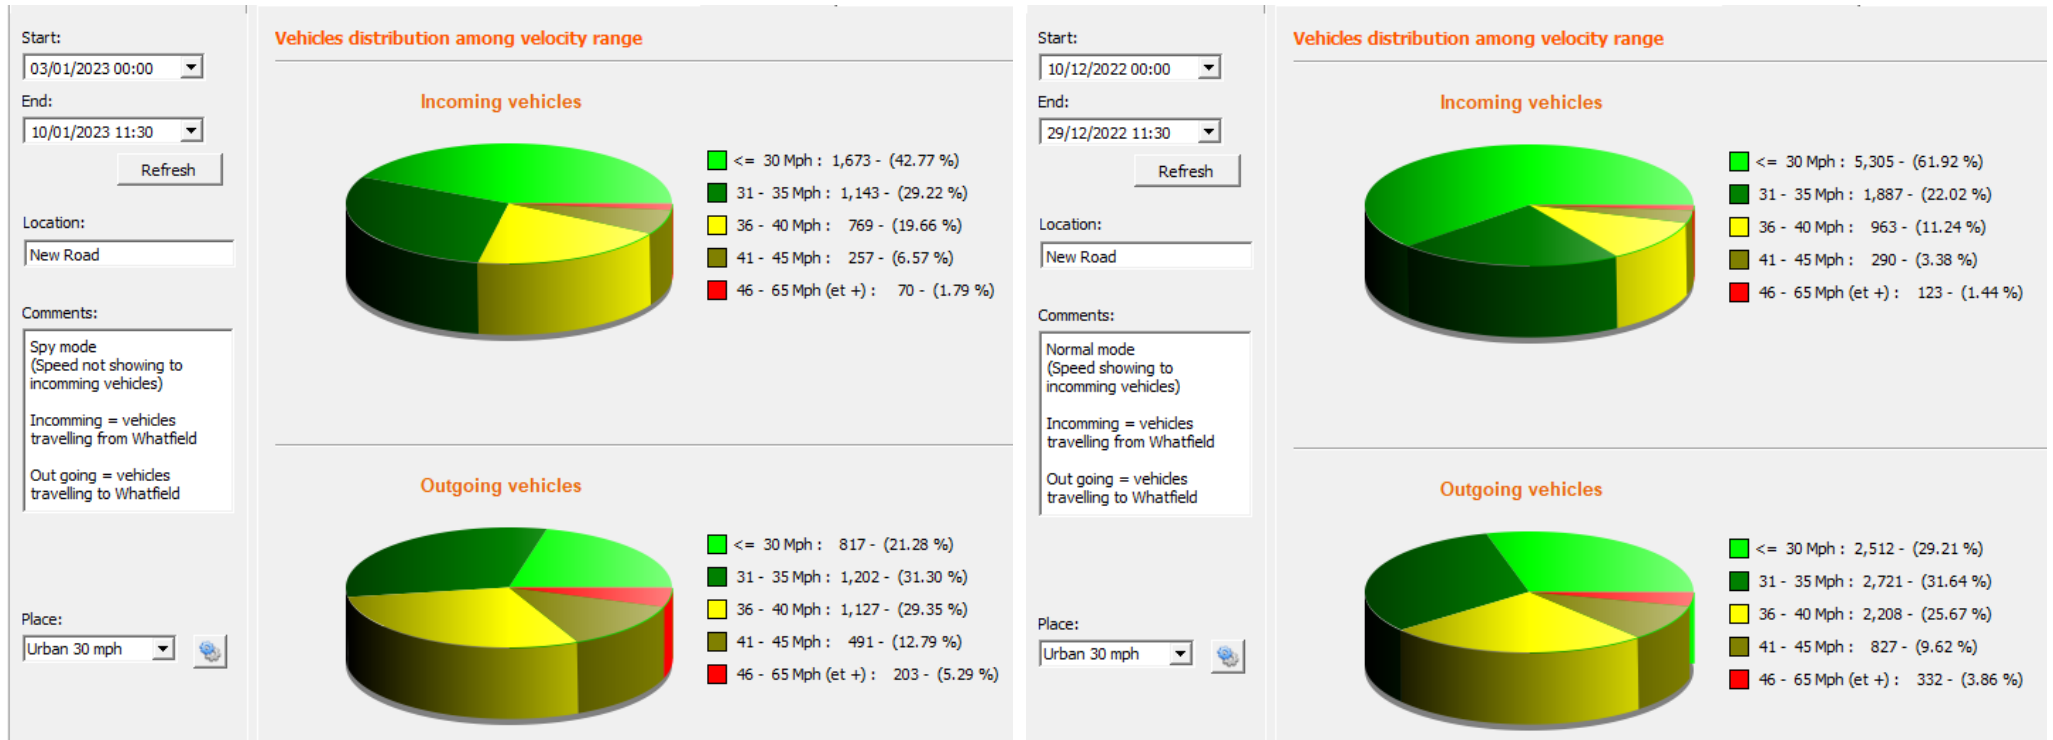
Start:
03/01/2023 00:00
End:
10/01/2023 11:30
Refresh

Location:
New Road

Comments:
Spy mode
(Speed not showing to incomming vehicles)

Incomming = vehicles travelling from Whatfield

Out going = vehicles travelling to Whatfield

Place:
Urban 30 mph

Vehicles distribution among velocity range

Incoming vehicles

<= 30 Mph : 1,673 - (42.77 %)
31 - 35 Mph : 1,143 - (29.22 %)
36 - 40 Mph : 769 - (19.66 %)
41 - 45 Mph : 257 - (6.57 %)
46 - 65 Mph (et +) : 70 - (1.79 %)

Outgoing vehicles

<= 30 Mph : 817 - (21.28 %)
31 - 35 Mph : 1,202 - (31.30 %)
36 - 40 Mph : 1,127 - (29.35 %)
41 - 45 Mph : 491 - (12.79 %)
46 - 65 Mph (et +) : 203 - (5.29 %)

Start:
10/12/2022 00:00
End:
29/12/2022 11:30
Refresh

Location:
New Road

Comments:
Normal mode
(Speed showing to incomming vehicles)

Incomming = vehicles travelling from Whatfield

Out going = vehicles travelling to Whatfield

Place:
Urban 30 mph

Vehicles distribution among velocity range

Incoming vehicles

<= 30 Mph : 5,305 - (61.92 %)
31 - 35 Mph : 1,887 - (22.02 %)
36 - 40 Mph : 963 - (11.24 %)
41 - 45 Mph : 290 - (3.38 %)
46 - 65 Mph (et +) : 123 - (1.44 %)

Outgoing vehicles

<= 30 Mph : 2,512 - (29.21 %)
31 - 35 Mph : 2,721 - (31.64 %)
36 - 40 Mph : 2,208 - (25.67 %)
41 - 45 Mph : 827 - (9.62 %)
46 - 65 Mph (et +) : 332 - (3.86 %)